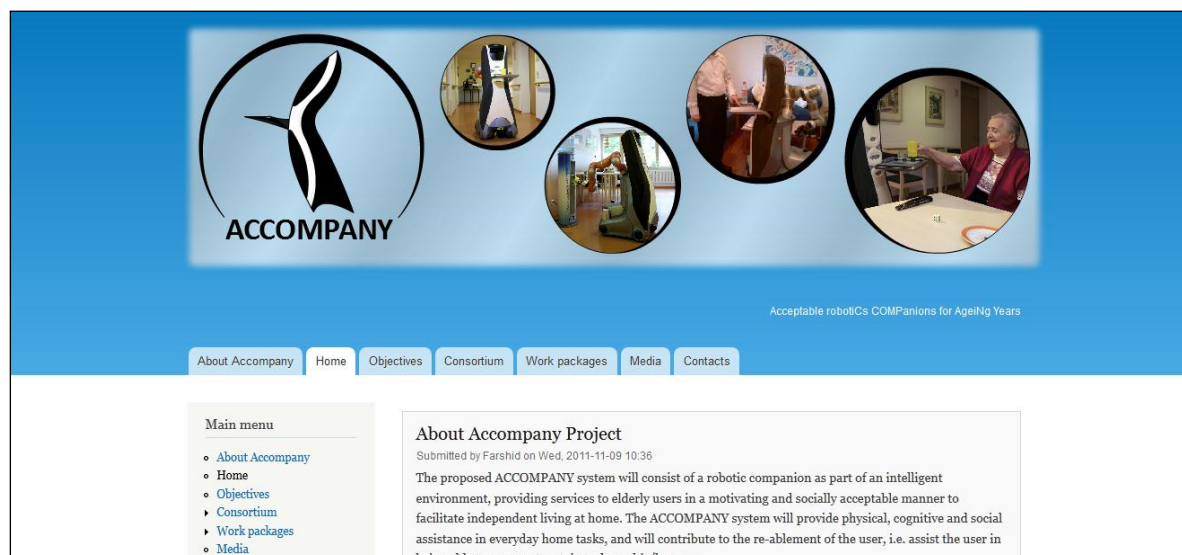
ACCOMPANY

Acceptable robotiCs COMPanions for AgeiNg Years

About Accompany | Home | Objectives | Consortium | Work packages | Media | Contacts

Main menu

- About Accompany
- Home
- Objectives
- Consortium
- Work packages
- Media

About Accompany Project

Submitted by Farshid on Wed, 2011-11-09 10:36

The proposed ACCOMPANY system will consist of a robotic companion as part of an intelligent environment, providing services to elderly users in a motivating and socially acceptable manner to facilitate independent living at home. The ACCOMPANY system will provide physical, cognitive and social assistance in everyday home tasks, and will contribute to the re-ablement of the user, i.e. assist the user in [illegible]